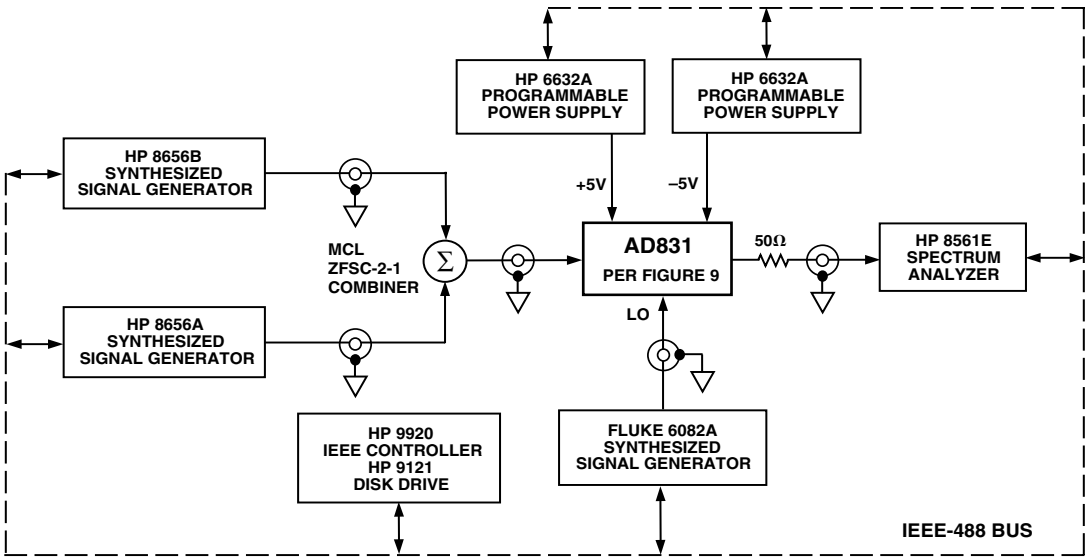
HP 6632A
PROGRAMMABLE
POWER SUPPLY

HP 6632A
PROGRAMMABLE
POWER SUPPLY

HP 8656B
SYNTHESIZED
SIGNAL GENERATOR

+5V

–5V

MCL
ZFSC-2-1
COMBINER

$\Sigma$

AD831
PER FIGURE 9

50Ω

HP 8561E
SPECTRUM
ANALYZER

HP 8656A
SYNTHESIZED
SIGNAL GENERATOR

LO

HP 9920
IEEE CONTROLLER
HP 9121
DISK DRIVE

FLUKE 6082A
SYNTHESIZED
SIGNAL GENERATOR

IEEE-488 BUS